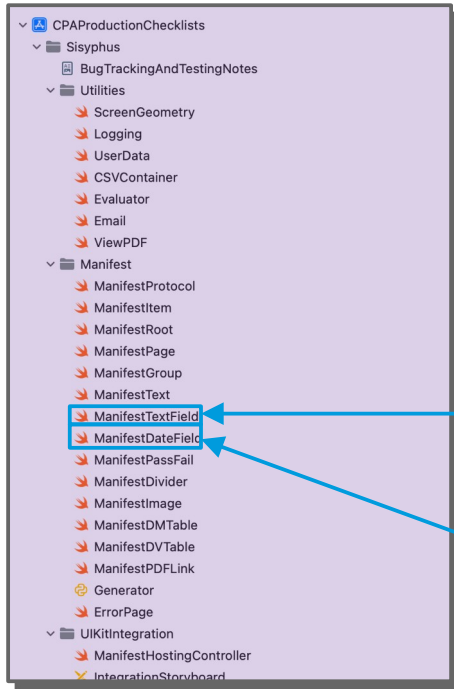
CPAProductionChecklists
Sisyphus
BugTrackingAndTestingNotes
Utilities
ScreenGeometry
Logging
UserData
CSVContainer
Evaluator
Email
ViewPDF
Manifest
ManifestProtocol
ManifestItem
ManifestRoot
ManifestPage
ManifestGroup
ManifestText
ManifestTextField
ManifestDateField
ManifestPassFail
ManifestDivider
ManifestImage
ManifestDMTable
ManifestDVTable
ManifestPDFLink
Generator
ErrorPage
UIKitIntegration
ManifestHostingController
IntegrationStoryboard